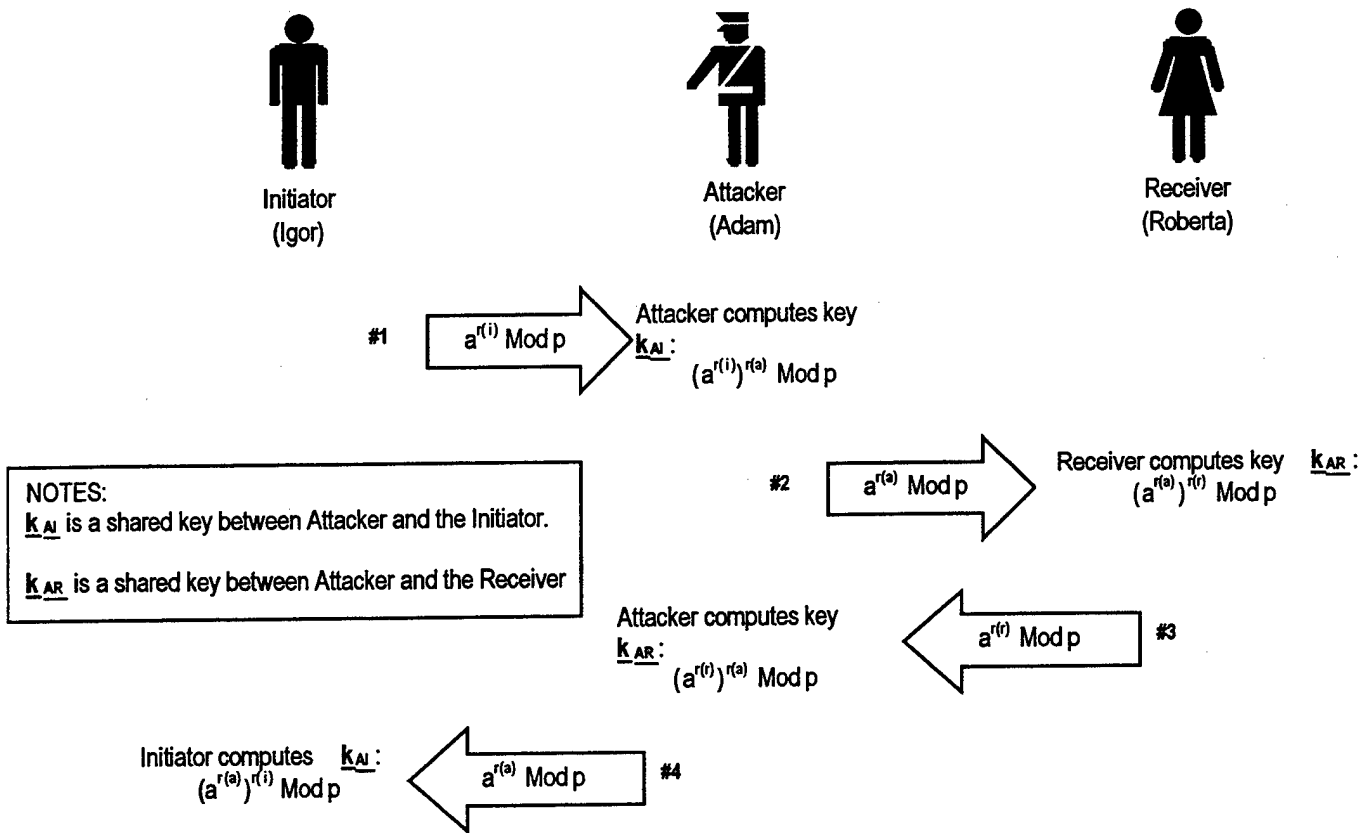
Initiator (Igor)

Attacker (Adam)

Receiver (Roberta)

#1 $a^{r(i)}$ Mod p

Attacker computes key $k_{AI}$: $(a^{r(i)})^{r(a)}$ Mod p

NOTES:
$k_{AI}$ is a shared key between Attacker and the Initiator.

$k_{AR}$ is a shared key between Attacker and the Receiver

#2 $a^{r(a)}$ Mod p

Receiver computes key $k_{AR}$: $(a^{r(a)})^{r(r)}$ Mod p

Attacker computes key $k_{AR}$: $(a^{r(r)})^{r(a)}$ Mod p

$a^{r(r)}$ Mod p #3

Initiator computes $k_{AI}$: $(a^{r(a)})^{r(i)}$ Mod p

$a^{r(a)}$ Mod p #4